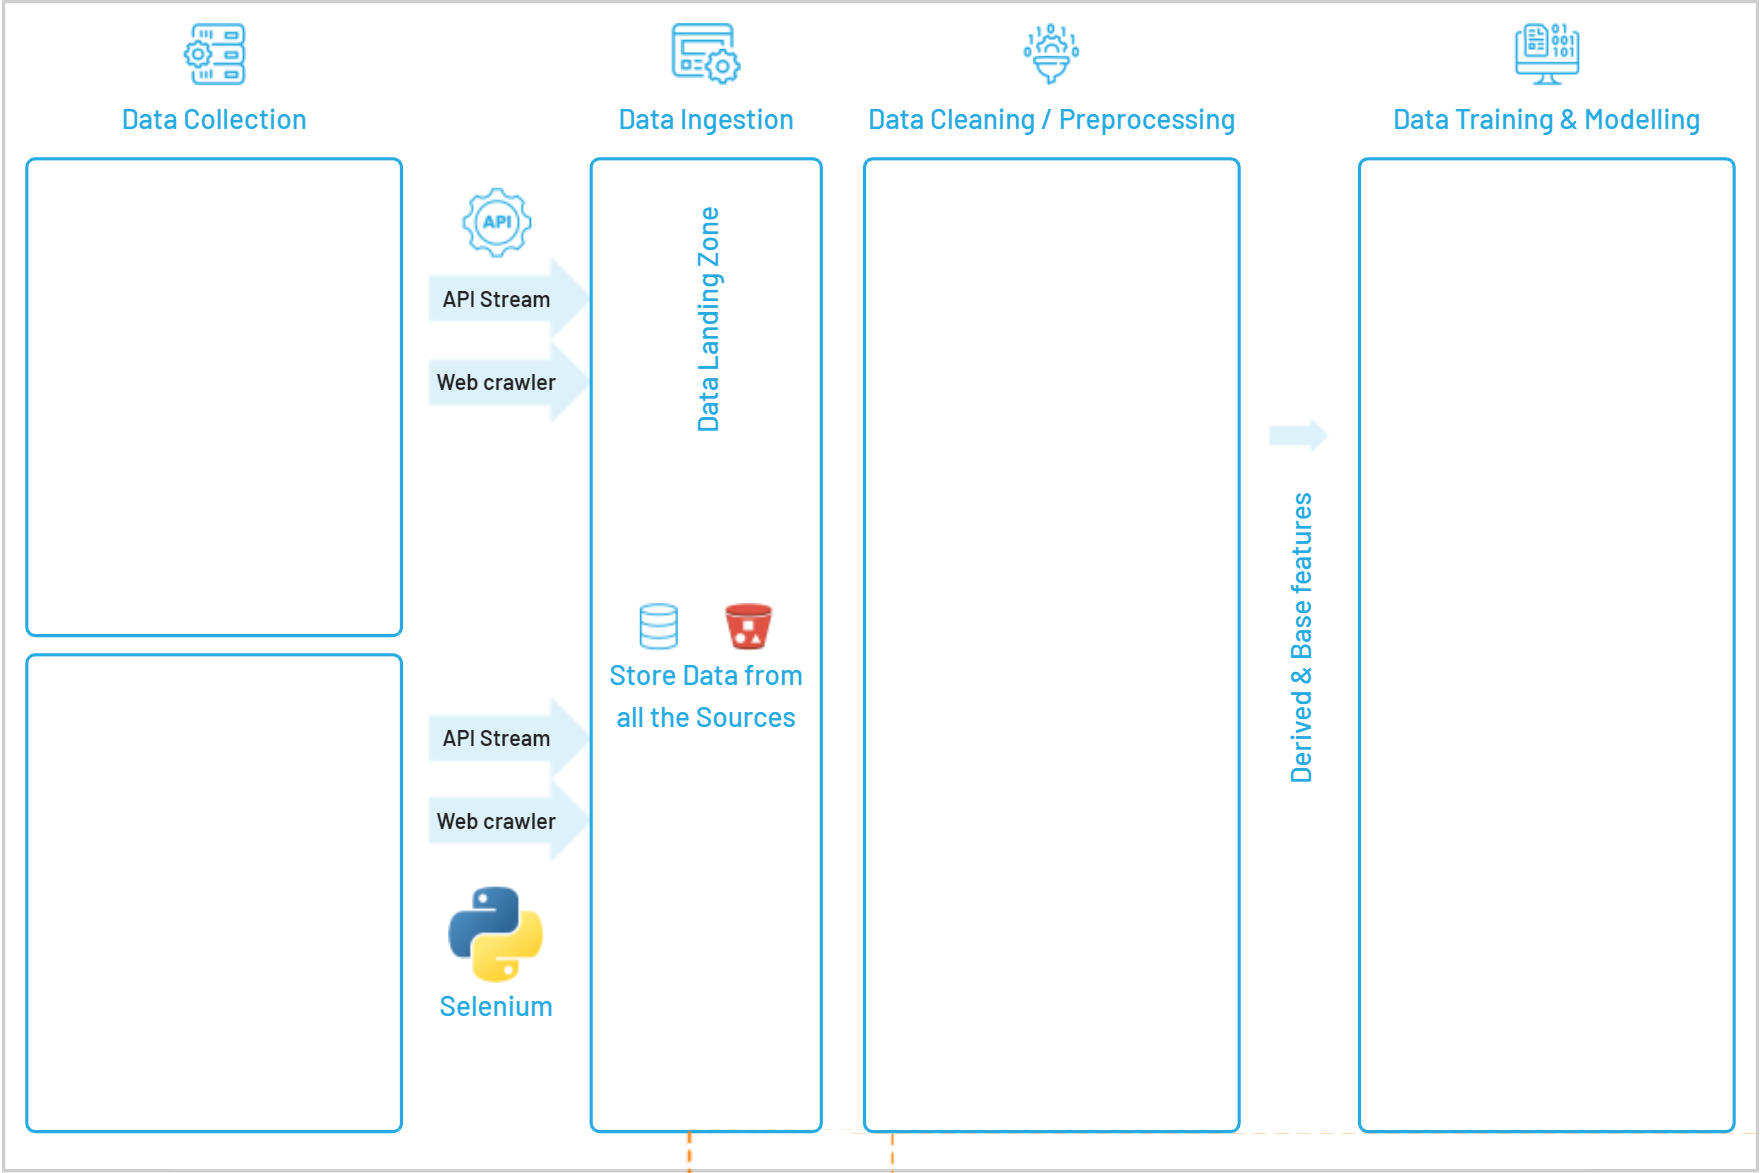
Data Collection

Data Ingestion

Data Cleaning / Preprocessing

Data Training & Modelling

API

API Stream

Web crawler

Data Landing Zone

Store Data from all the Sources

API Stream

Web crawler

Selenium

Derived & Base features